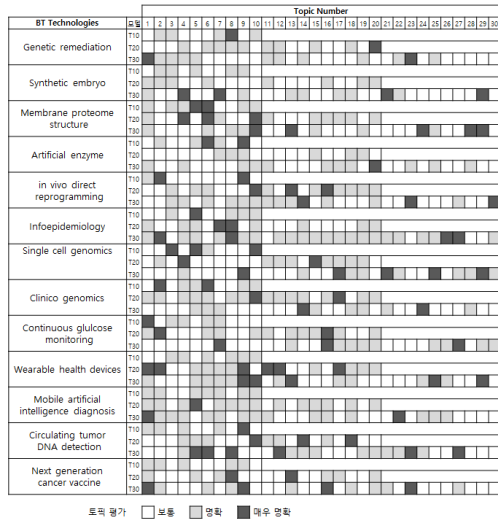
| BT Technologies | 모델 | Topic Number 1 | 2 | 3 | 4 | 5 | 6 | 7 | 8 | 9 | 10 | 11 | 12 | 13 | 14 | 15 | 16 | 17 | 18 | 19 | 20 | 21 | 22 | 23 | 24 | 25 | 26 | 27 | 28 | 29 | 30 |
|---|---|---|---|---|---|---|---|---|---|---|---|---|---|---|---|---|---|---|---|---|---|---|---|---|---|---|---|---|---|---|---|
| Genetic remediation | T10 | | | | | | | | | | | | | | | | | | | | | | | | | | | | | | |
| | T20 | | | | | | | | | | | | | | | | | | | | | | | | | | | | | | |
| | T30 | | | | | | | | | | | | | | | | | | | | | | | | | | | | | | |
| Synthetic embryo | T10 | | | | | | | | | | | | | | | | | | | | | | | | | | | | | | |
| | T20 | | | | | | | | | | | | | | | | | | | | | | | | | | | | | | |
| | T30 | | | | | | | | | | | | | | | | | | | | | | | | | | | | | | |
| Membrane proteome structure | T10 | | | | | | | | | | | | | | | | | | | | | | | | | | | | | | |
| | T20 | | | | | | | | | | | | | | | | | | | | | | | | | | | | | | |
| | T30 | | | | | | | | | | | | | | | | | | | | | | | | | | | | | | |
| Artificial enzyme | T10 | | | | | | | | | | | | | | | | | | | | | | | | | | | | | | |
| | T20 | | | | | | | | | | | | | | | | | | | | | | | | | | | | | | |
| | T30 | | | | | | | | | | | | | | | | | | | | | | | | | | | | | | |
| in vivo direct reprogramming | T10 | | | | | | | | | | | | | | | | | | | | | | | | | | | | | | |
| | T20 | | | | | | | | | | | | | | | | | | | | | | | | | | | | | | |
| | T30 | | | | | | | | | | | | | | | | | | | | | | | | | | | | | | |
| Infoepidemiology | T10 | | | | | | | | | | | | | | | | | | | | | | | | | | | | | | |
| | T20 | | | | | | | | | | | | | | | | | | | | | | | | | | | | | | |
| | T30 | | | | | | | | | | | | | | | | | | | | | | | | | | | | | | |
| Single cell genomics | T10 | | | | | | | | | | | | | | | | | | | | | | | | | | | | | | |
| | T20 | | | | | | | | | | | | | | | | | | | | | | | | | | | | | | |
| | T30 | | | | | | | | | | | | | | | | | | | | | | | | | | | | | | |
| Clinico genomics | T10 | | | | | | | | | | | | | | | | | | | | | | | | | | | | | | |
| | T20 | | | | | | | | | | | | | | | | | | | | | | | | | | | | | | |
| | T30 | | | | | | | | | | | | | | | | | | | | | | | | | | | | | | |
| Continuous glulcose monitoring | T10 | | | | | | | | | | | | | | | | | | | | | | | | | | | | | | |
| | T20 | | | | | | | | | | | | | | | | | | | | | | | | | | | | | | |
| | T30 | | | | | | | | | | | | | | | | | | | | | | | | | | | | | | |
| Wearable health devices | T10 | | | | | | | | | | | | | | | | | | | | | | | | | | | | | | |
| | T20 | | | | | | | | | | | | | | | | | | | | | | | | | | | | | | |
| | T30 | | | | | | | | | | | | | | | | | | | | | | | | | | | | | | |
| Mobile artificial intelligence diagnosis | T10 | | | | | | | | | | | | | | | | | | | | | | | | | | | | | | |
| | T20 | | | | | | | | | | | | | | | | | | | | | | | | | | | | | | |
| | T30 | | | | | | | | | | | | | | | | | | | | | | | | | | | | | | |
| Circulating tumor DNA detection | T10 | | | | | | | | | | | | | | | | | | | | | | | | | | | | | | |
| | T20 | | | | | | | | | | | | | | | | | | | | | | | | | | | | | | |
| | T30 | | | | | | | | | | | | | | | | | | | | | | | | | | | | | | |
| Next generation cancer vaccine | T10 | | | | | | | | | | | | | | | | | | | | | | | | | | | | | | |
| | T20 | | | | | | | | | | | | | | | | | | | | | | | | | | | | | | |
| | T30 | | | | | | | | | | | | | | | | | | | | | | | | | | | | | | |

토픽 평가 보통 명확 매우 명확